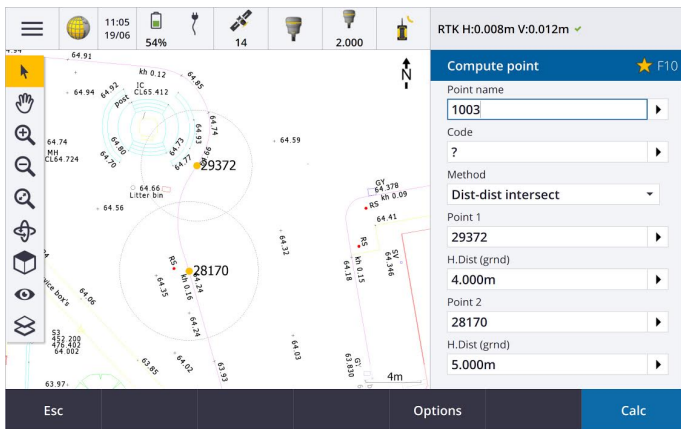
11:05
19/06
54%
14
2.000
RTK H:0.008m V:0.012m ✔

64.91
kh 0.12
64.85
64.94
64.92
post
IC
CL65.412
64.74
MH
CL64.724
64.70
64.80
64.77
64.73
64.93
64.74
64.59
29372
64.66
Litter bin
64.56
GY
64.378
kh 0.09
RS
64.41
RS
SV
64.346
RS
28170
kh 0.16
64.24
64.35
64.32
64.18
kh 0.15
vice box's
64.06
64.24
S3
452.200
476.402
64.002
63.85
64.02
63.93
64.03
GY
63.830
63.97
4m
N

Compute point
F10
Point name
1003
Code
?
Method
Dist-dist intersect
Point 1
29372
H.Dist (grnd)
4.000m
Point 2
28170
H.Dist (grnd)
5.000m

Esc
Options
Calc